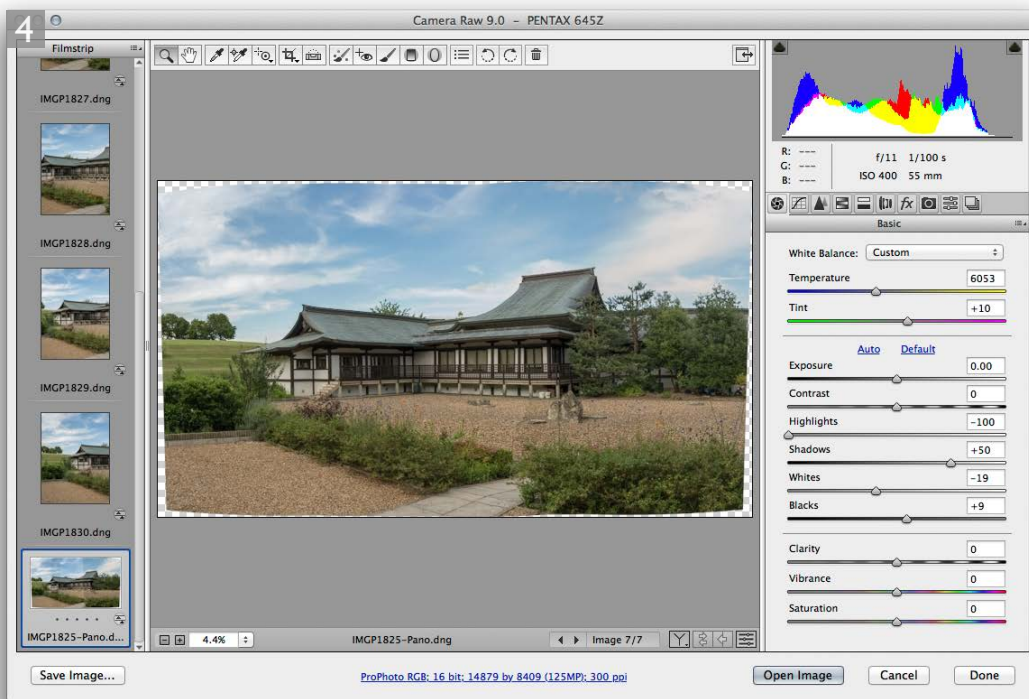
4

Camera Raw 9.0 - PENTAX 645Z

Filmstrip

IMGP1827.dng

IMGP1828.dng

IMGP1829.dng

IMGP1830.dng

IMGP1825-Pano.d...

R: ---
G: ---
B: ---

f/11 1/100 s
ISO 400 55 mm

Basic

White Balance: Custom

Temperature 6053

Tint +10

Auto Default

Exposure 0.00

Contrast 0

Highlights −100

Shadows +50

Whites −19

Blacks +9

Clarity 0

Vibrance 0

Saturation 0

4.4%

IMGP1825-Pano.dng

Image 7/7

Save Image...

ProPhoto RGB; 16 bit; 14879 by 8409 (125MP); 300 ppi

Open Image

Cancel

Done